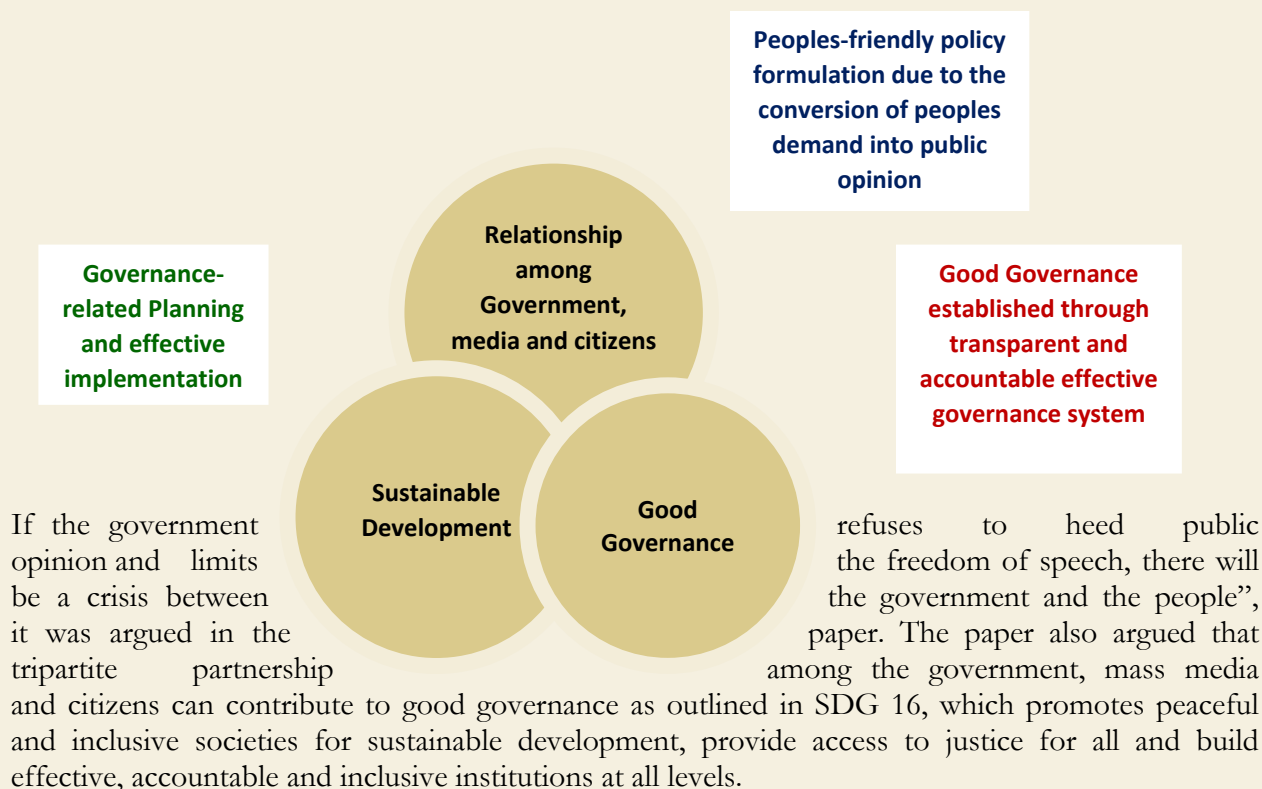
Peoples-friendly policy formulation due to the conversion of peoples demand into public opinion

Governance-related Planning and effective implementation

Relationship among Government, media and citizens

Good Governance established through transparent and accountable effective governance system

Sustainable Development

Good Governance

If the government refuses to heed public opinion and limits the freedom of speech, there will be a crisis between the government and the people", it was argued in the paper. The paper also argued that tripartite partnership among the government, mass media and citizens can contribute to good governance as outlined in SDG 16, which promotes peaceful and inclusive societies for sustainable development, provide access to justice for all and build effective, accountable and inclusive institutions at all levels.